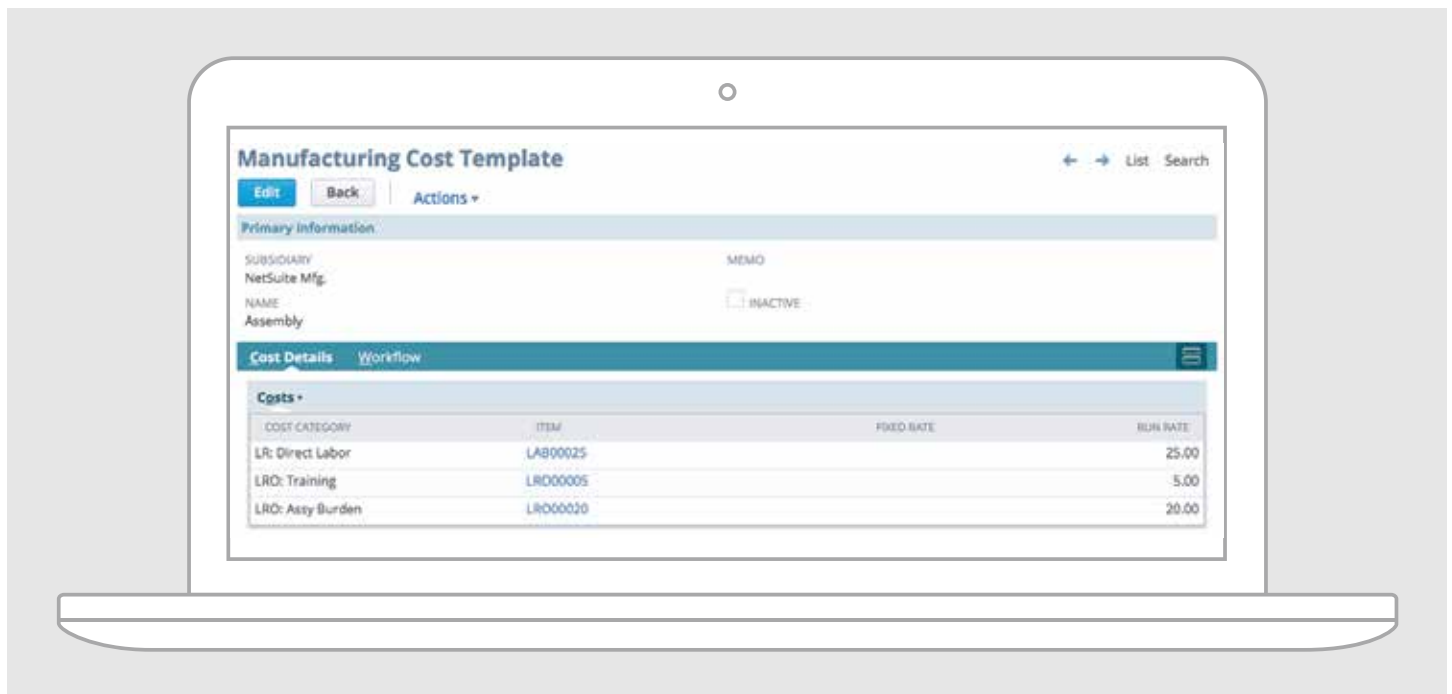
Manufacturing Cost Template

← → List Search

Edit Back Actions ▾

Primary Information

SUBSIDIARY
NetSuite Mfg.

MEMO

NAME
Assembly

INACTIVE

Cost Details Workflow

Costs ▾

| COST CATEGORY | ITEM | FIXED RATE | RUN RATE |
|---|---|---|---|
| LR: Direct Labor | LAB00025 | | 25.00 |
| LRO: Training | LRO00005 | | 5.00 |
| LRO: Assy Burden | LRO00020 | | 20.00 |